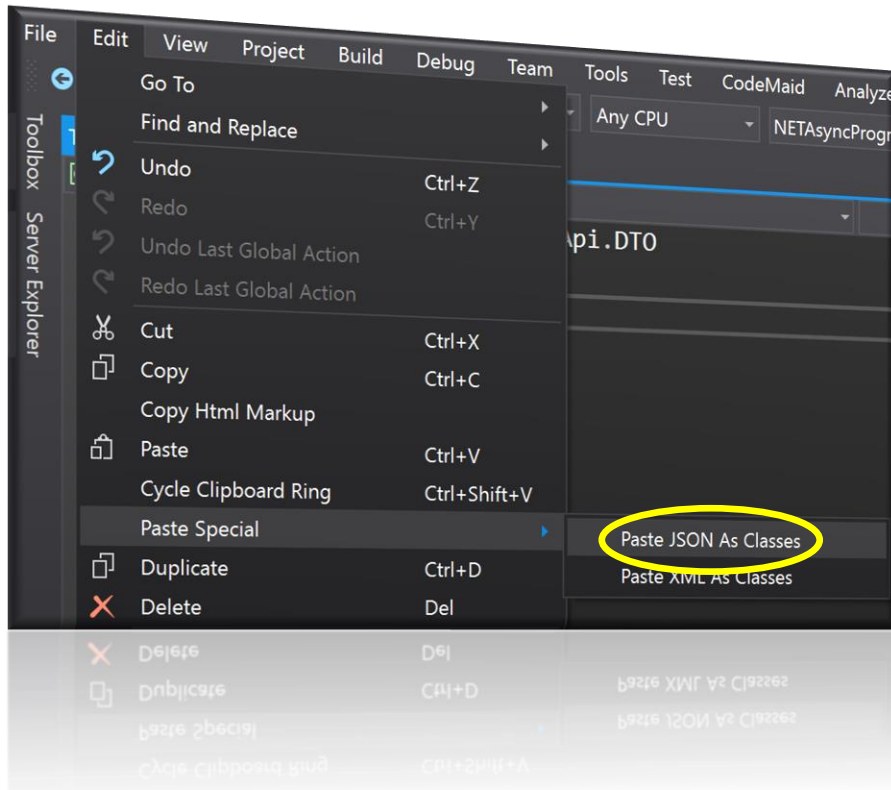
File Edit View Project Build Debug Team Tools Test CodeMaid Analyze

Any CPU NETAsyncProgr

Toolbox Server Explorer

Api.DTO

Go To
Find and Replace
Undo Ctrl+Z
Redo Ctrl+Y
Undo Last Global Action
Redo Last Global Action
Cut Ctrl+X
Copy Ctrl+C
Copy Html Markup
Paste Ctrl+V
Cycle Clipboard Ring Ctrl+Shift+V
Paste Special
Duplicate Ctrl+D
Delete Del

Paste JSON As Classes
Paste XML As Classes